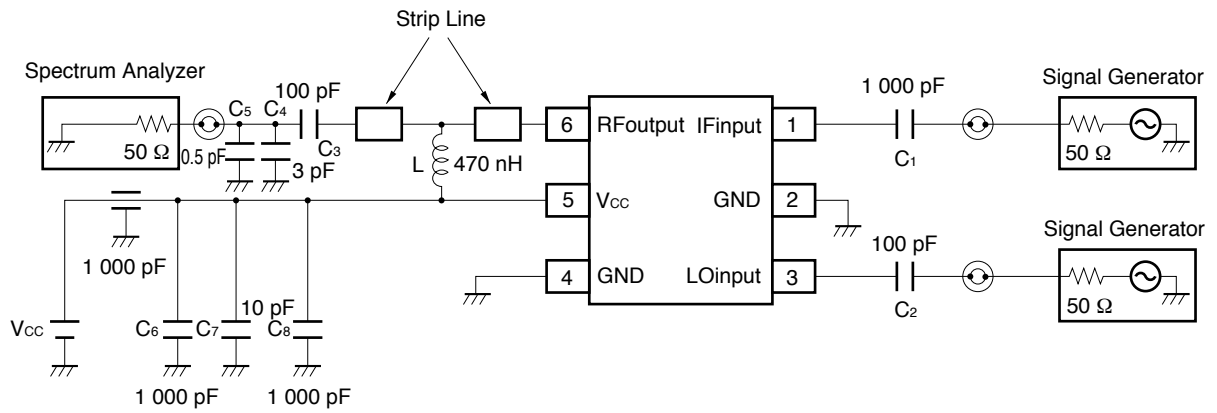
Strip Line

Spectrum Analyzer

50 Ω

$C_5$ $C_4$ 100 pF

$C_3$

0.5 pF

3 pF

L 470 nH

6 RFoutput

5 $V_{CC}$

4 GND

IFinput 1

GND 2

LOinput 3

1 000 pF

$C_1$

Signal Generator

50 Ω

100 pF

$C_2$

Signal Generator

50 Ω

1 000 pF

$V_{CC}$

$C_6$ $C_7$ 10 pF $C_8$

1 000 pF 1 000 pF